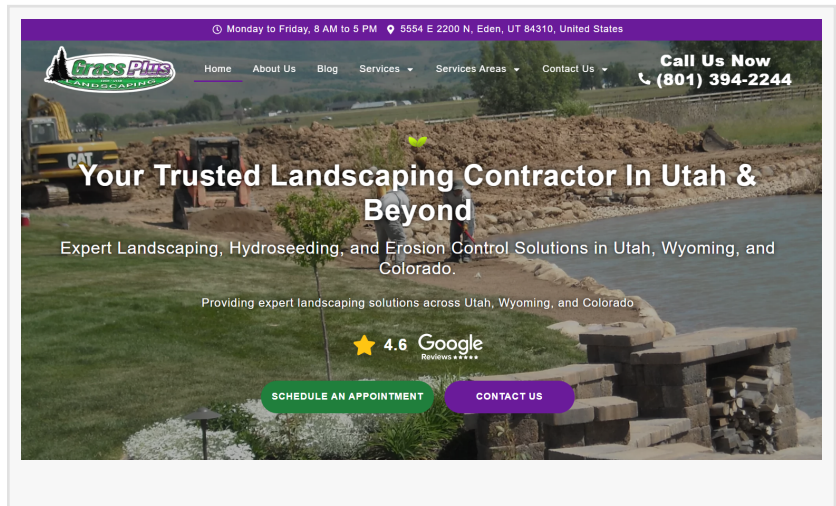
Monday to Friday, 8 AM to 5 PM 5554 E 2200 N, Eden, UT 84310, United States

Grass Plus LANDSCAPING

Home About Us Blog Services Services Areas Contact Us

Call Us Now
(801) 394-2244

CAT

Your Trusted Landscaping Contractor In Utah & Beyond

Expert Landscaping, Hydroseeding, and Erosion Control Solutions in Utah, Wyoming, and Colorado.

Providing expert landscaping solutions across Utah, Wyoming, and Colorado

4.6 Google Reviews ★★★★★

SCHEDULE AN APPOINTMENT CONTACT US